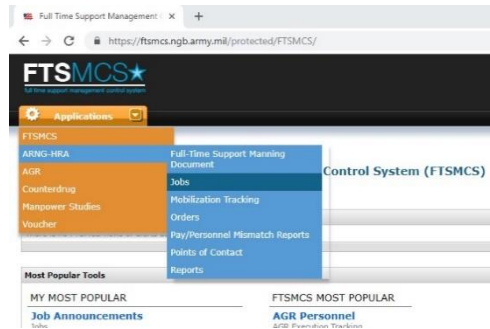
Full Time Support Management ( ×  +

← → C  https://ftsmcs.ngb.army.mil/protected/FTSMCS/

FTSMCS

full time support management control system

Applications

FTSMCS
ARNG-HRA
AGR
Counterdrug
Manpower Studies
Voucher

Full-Time Support Manning Document
Jobs
Mobilization Tracking
Orders
Pay/Personnel Mismatch Reports
Points of Contact
Reports

Control System (FTSMCS)

Most Popular Tools

MY MOST POPULAR
Job Announcements
Jobs

FTSMCS MOST POPULAR
AGR Personnel
AGR Execution Tracking